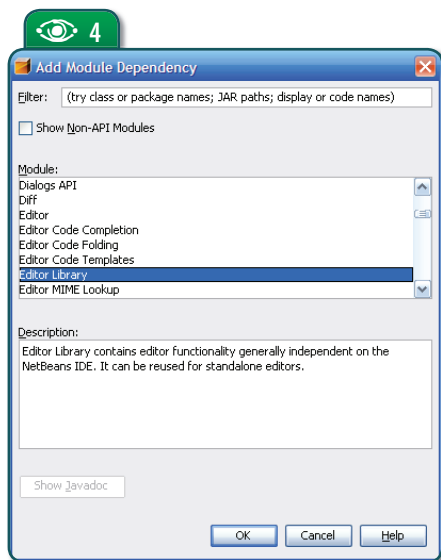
4

Add Module Dependency

Filter: (try class or package names; JAR paths; display or code names)

Show Non-API Modules

Module:

Dialogs API
Diff
Editor
Editor Code Completion
Editor Code Folding
Editor Code Templates
Editor Library
Editor MIME Lookup

Description:

Editor Library contains editor functionality generally independent on the NetBeans IDE. It can be reused for standalone editors.

Show Javadoc

OK Cancel Help